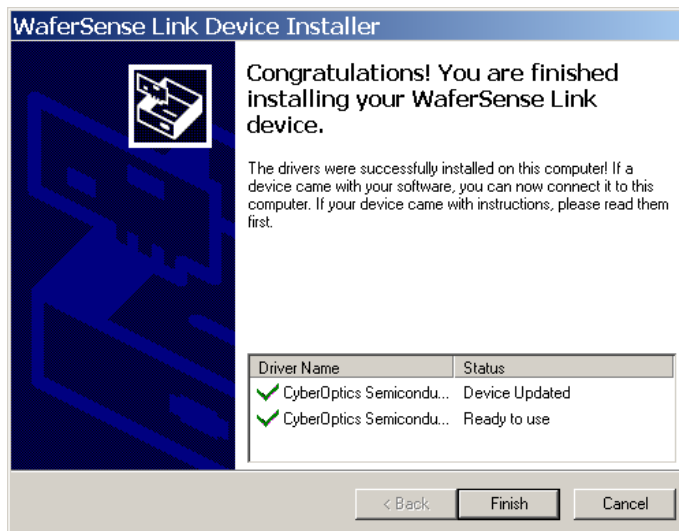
WaferSense Link Device Installer

Congratulations! You are finished installing your WaferSense Link device.

The drivers were successfully installed on this computer! If a device came with your software, you can now connect it to this computer. If your device came with instructions, please read them first.

| Driver Name | Status |
|---|---|
| CyberOptics Semicondu... | Device Updated |
| CyberOptics Semicondu... | Ready to use |

< Back Finish Cancel